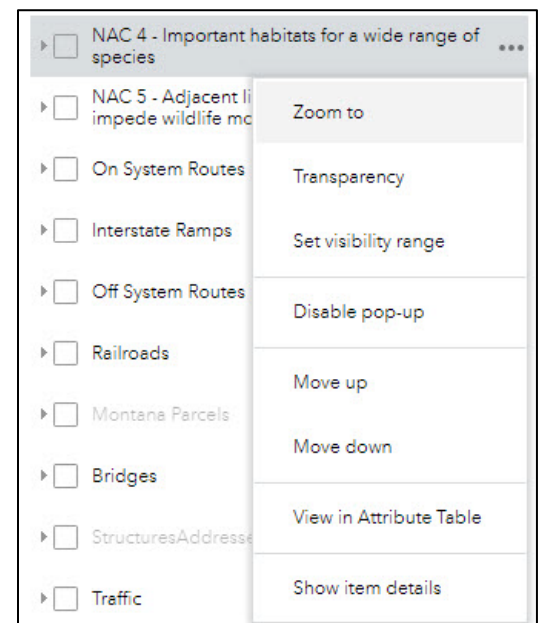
NAC 4 - Important habitats for a wide range of species

NAC 5 - Adjacent li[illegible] impede wildlife mo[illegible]

On System Routes

Interstate Ramps

Off System Routes

Railroads

Montana Parcels

Bridges

StructuresAddresse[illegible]

Traffic

Zoom to

Transparency

Set visibility range

Disable pop-up

Move up

Move down

View in Attribute Table

Show item details